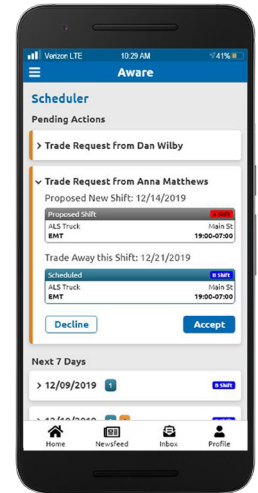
Verizon LTE 10:29 AM 41%

Aware

Scheduler

Pending Actions

> Trade Request from Dan Wilby

Trade Request from Anna Matthews

Proposed New Shift: 12/14/2019

Proposed Shift B Shift
ALS Truck Main St
EMT 19:00-07:00

Trade Away this Shift: 12/21/2019

Scheduled B Shift
ALS Truck Main St
EMT 19:00-07:00

Decline Accept

Next 7 Days

> 12/09/2019 1 B Shift

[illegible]

Home Newsfeed Inbox Profile